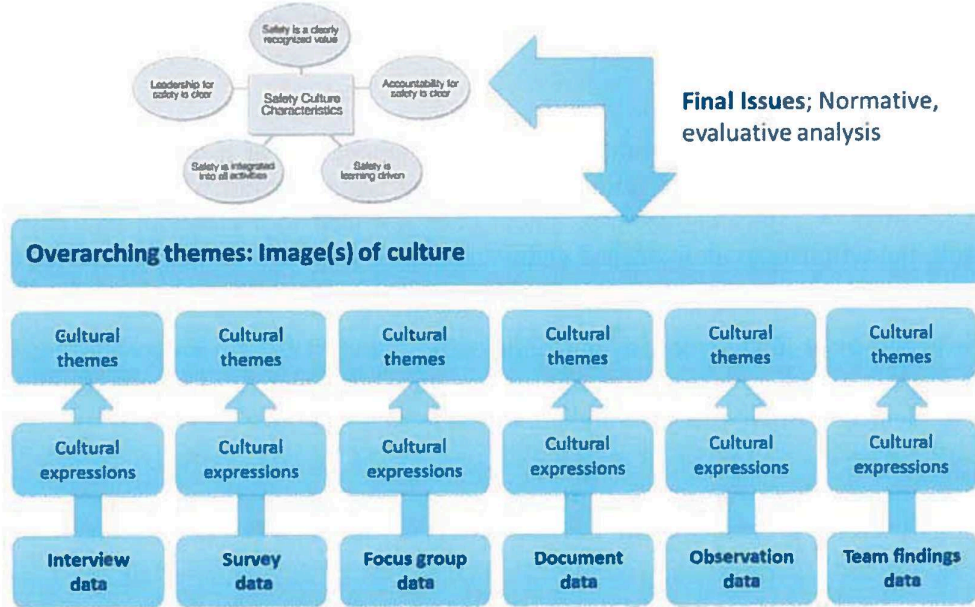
Safety is a clearly recognized value

Leadership for safety is clear

Safety Culture Characteristics

Accountability for safety is clear

Safety is integrated into all activities

Safety is learning driven

Final Issues; Normative, evaluative analysis

Overarching themes: Image(s) of culture

| Cultural themes | Cultural themes | Cultural themes | Cultural themes | Cultural themes | Cultural themes |
|---|---|---|---|---|---|
| Cultural expressions | Cultural expressions | Cultural expressions | Cultural expressions | Cultural expressions | Cultural expressions |
| Interview data | Survey data | Focus group data | Document data | Observation data | Team findings data |